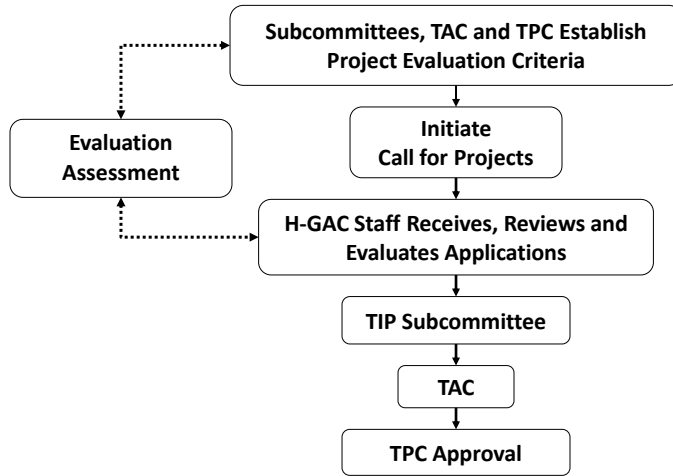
Subcommittees, TAC and TPC Establish Project Evaluation Criteria

Evaluation Assessment

Initiate Call for Projects

H-GAC Staff Receives, Reviews and Evaluates Applications

TIP Subcommittee

TAC

TPC Approval